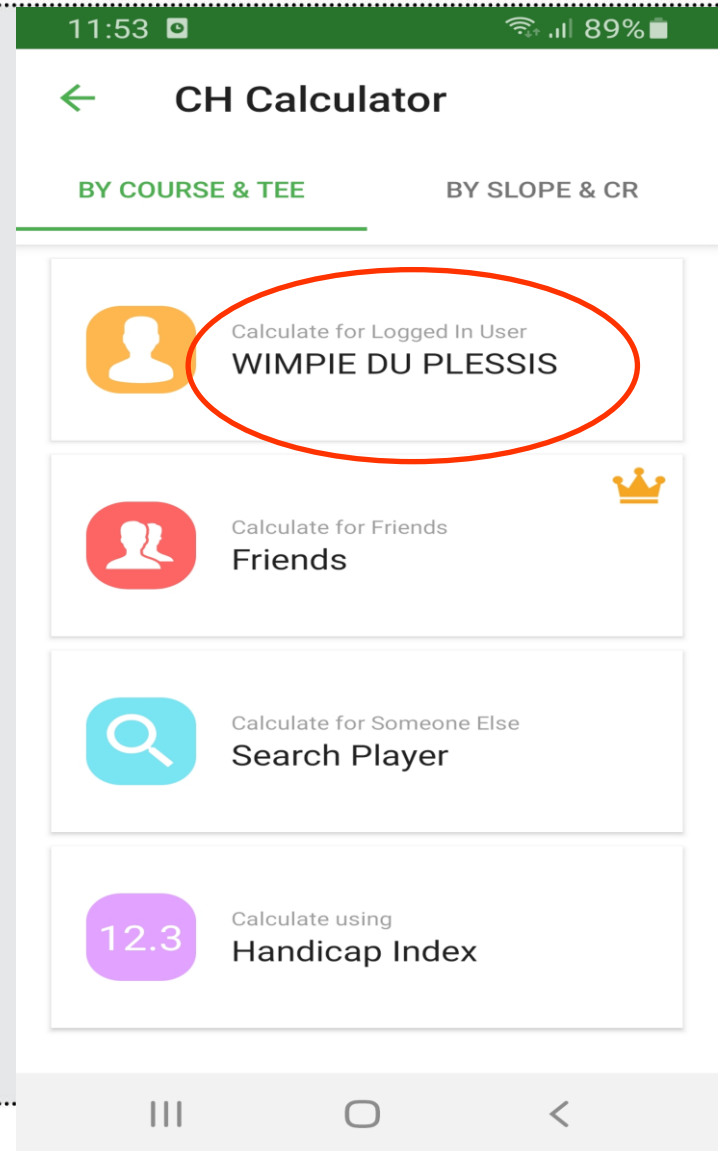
11:53 89%

CH Calculator

BY COURSE & TEE

BY SLOPE & CR

Calculate for Logged In User
WIMPIE DU PLESSIS

Calculate for Friends
Friends

Calculate for Someone Else
Search Player

12.3

Calculate using
Handicap Index